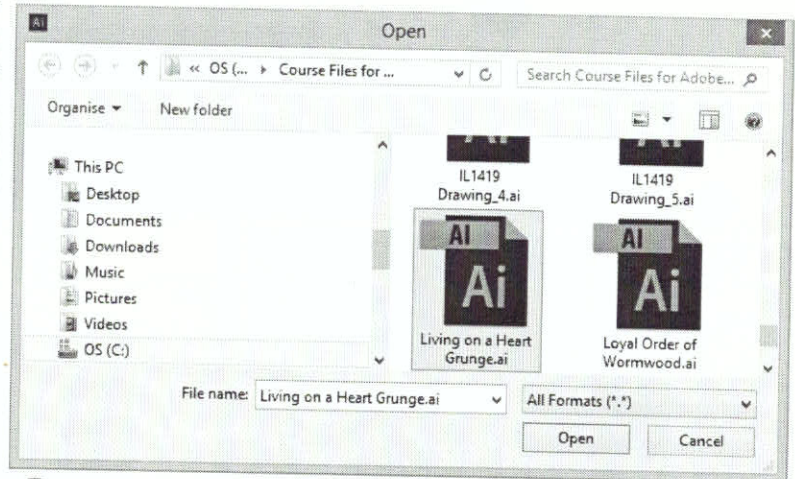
Ai

Open

« OS (... ▸ Course Files for ...

Search Course Files for Adobe...

Organise ▾

New folder

This PC

Desktop

Documents

Downloads

Music

Pictures

Videos

OS (C:)

IL1419 Drawing_4.ai

IL1419 Drawing_5.ai

AI

Ai

Living on a Heart Grunge.ai

AI

Ai

Loyal Order of Wormwood.ai

File name: Living on a Heart Grunge.ai

All Formats (*.*)

Open

Cancel